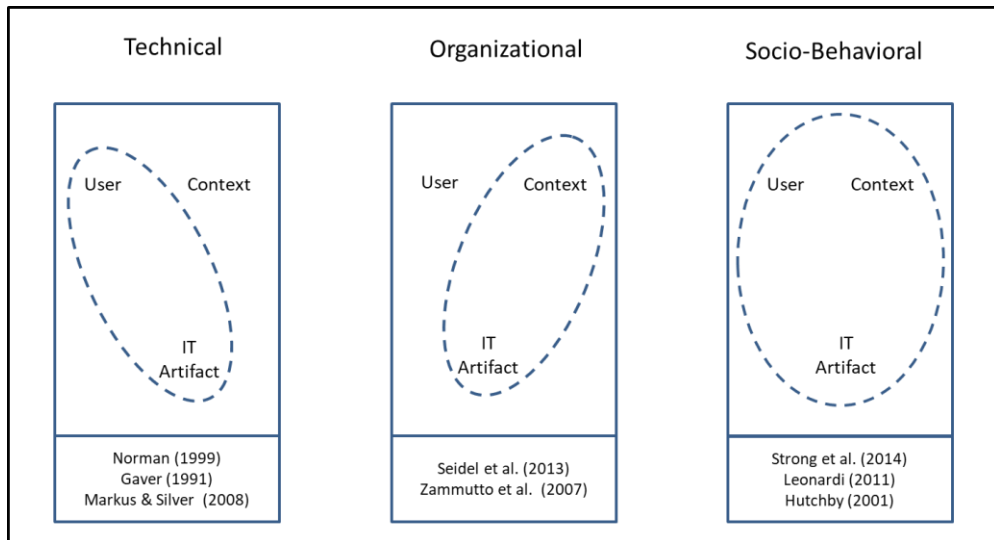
Technical

User

Context

IT
Artifact

Norman (1999)
Gaver (1991)
Markus & Silver (2008)

Organizational

User

Context

IT
Artifact

Seidel et al. (2013)
Zammutto et al. (2007)

Socio-Behavioral

User

Context

IT
Artifact

Strong et al. (2014)
Leonardi (2011)
Hutchby (2001)